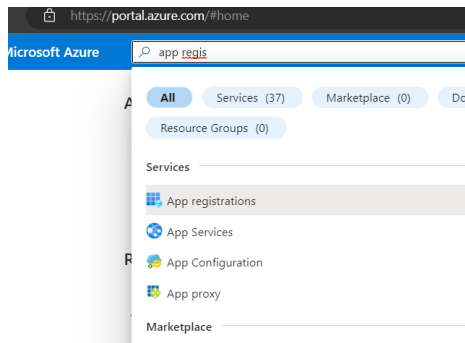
https://portal.azure.com/#home

Microsoft Azure

app regis

All
Services (37)
Marketplace (0)
Do
Resource Groups (0)

A

Services

App registrations
App Services
App Configuration
App proxy

R

Marketplace